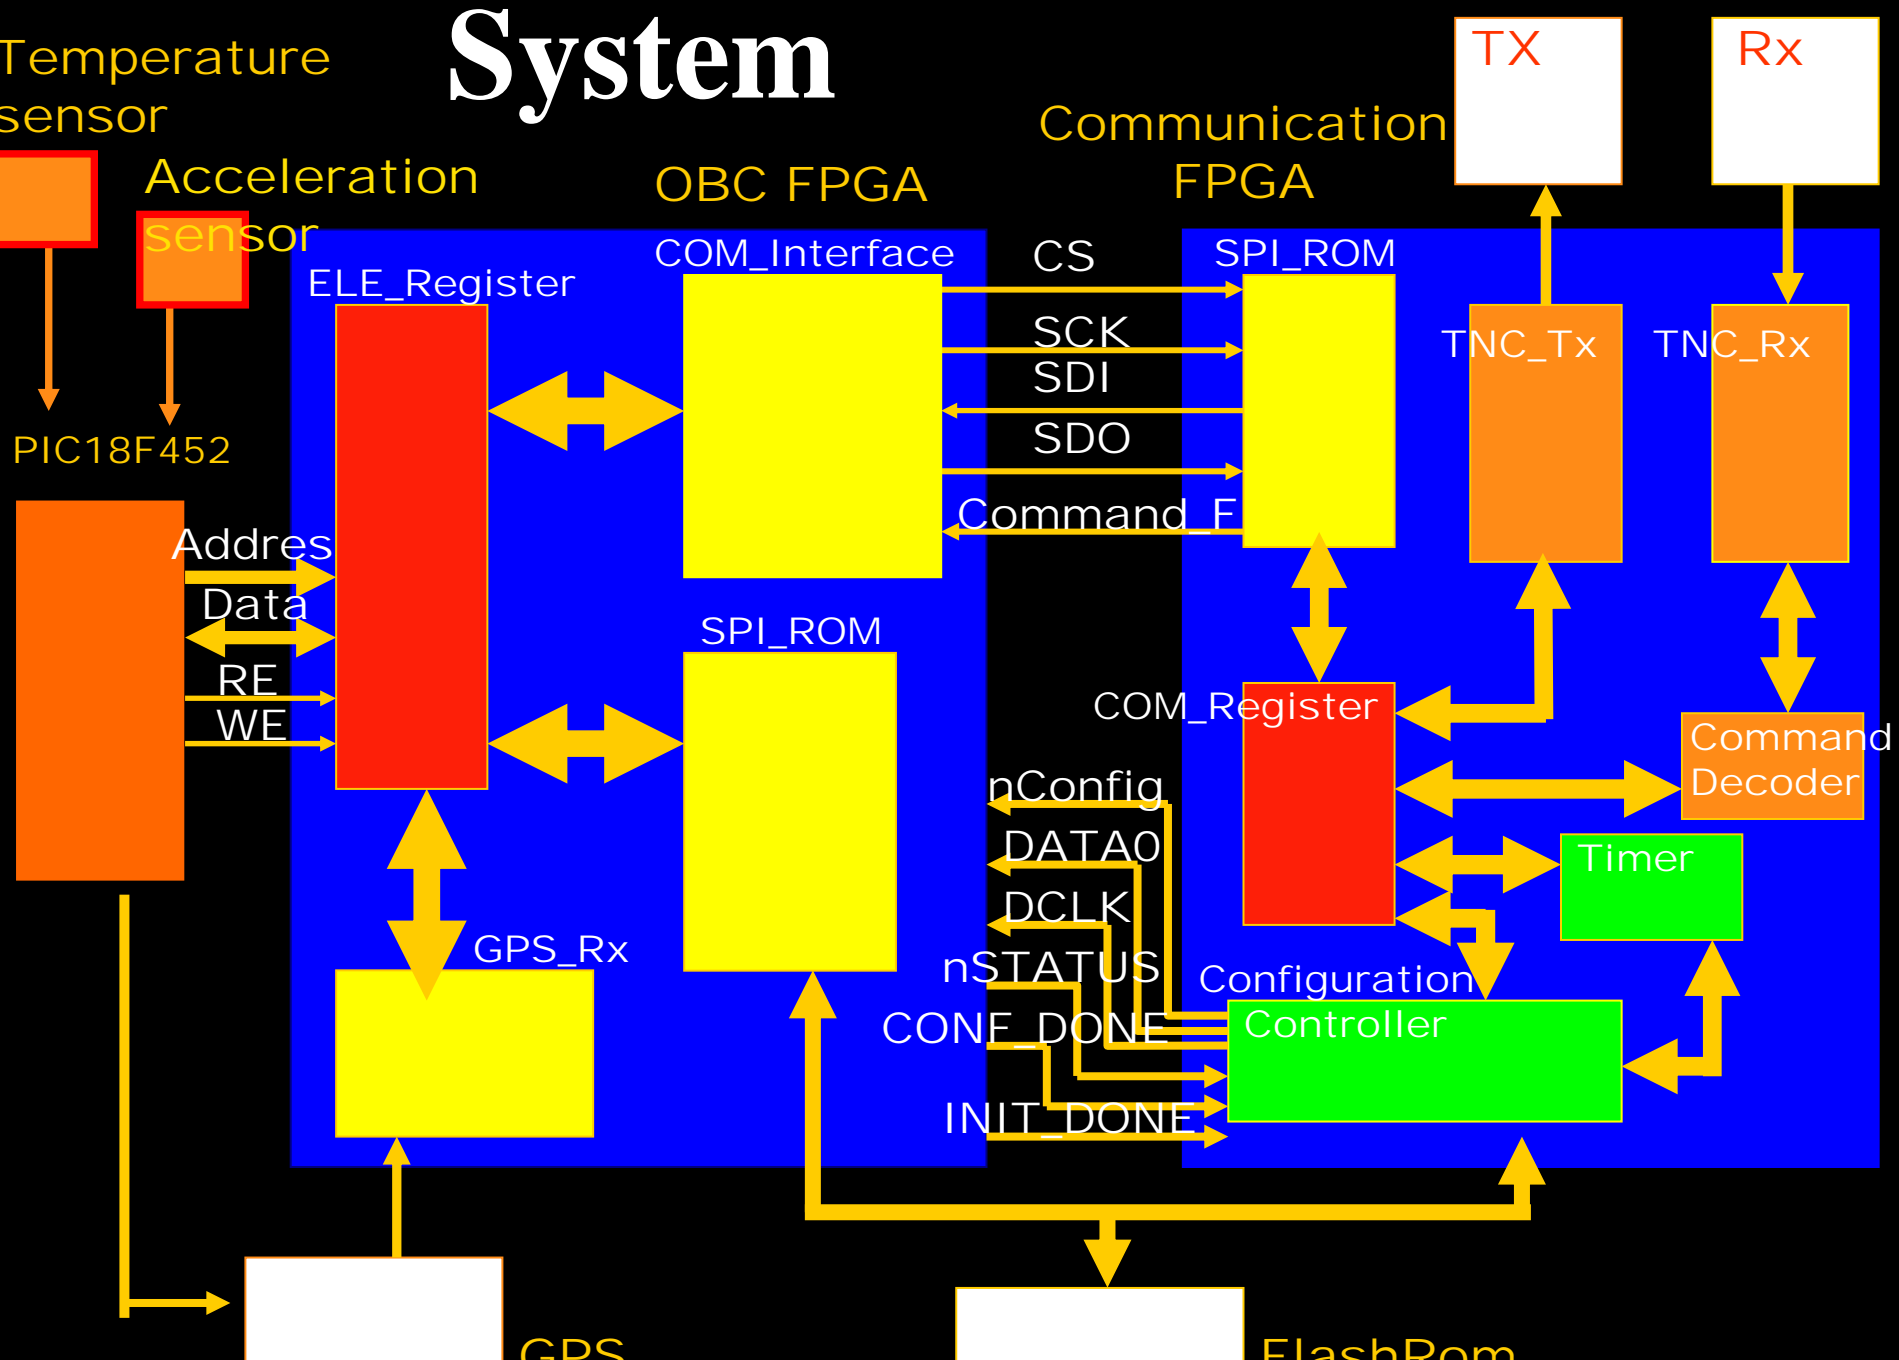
System

Temperature sensor

Acceleration sensor

OBC FPGA

Communication FPGA

TX

Rx

PIC18F452

ELE_Register

COM_Interface

CS

SCK

SDI

SDO

Command_F

SPI_ROM

TNC_Tx

TNC_Rx

Addres

Data

RE

WE

SPI_ROM

COM_Register

Command Decoder

Timer

nConfig

DATA0

DCLK

nSTATUS

CONF_DONE

INIT_DONE

Configuration Controller

GPS_Rx

GPS

FlashRom